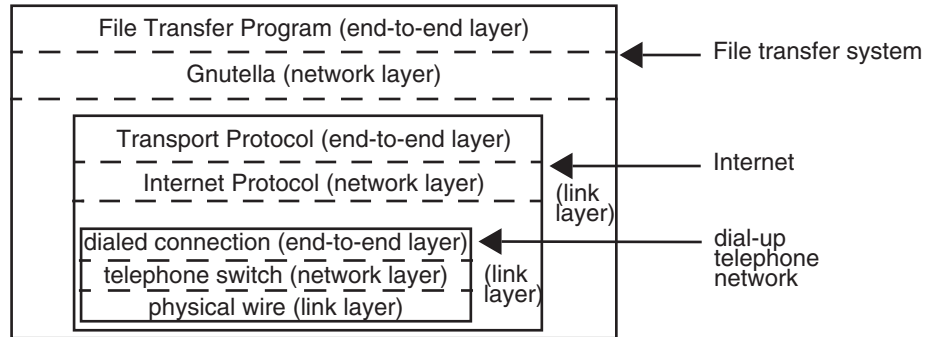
File Transfer Program (end-to-end layer)

Gnutella (network layer)

File transfer system

Transport Protocol (end-to-end layer)

Internet Protocol (network layer)

(link layer)

Internet

dialed connection (end-to-end layer)

telephone switch (network layer)

physical wire (link layer)

(link layer)

dial-up telephone network